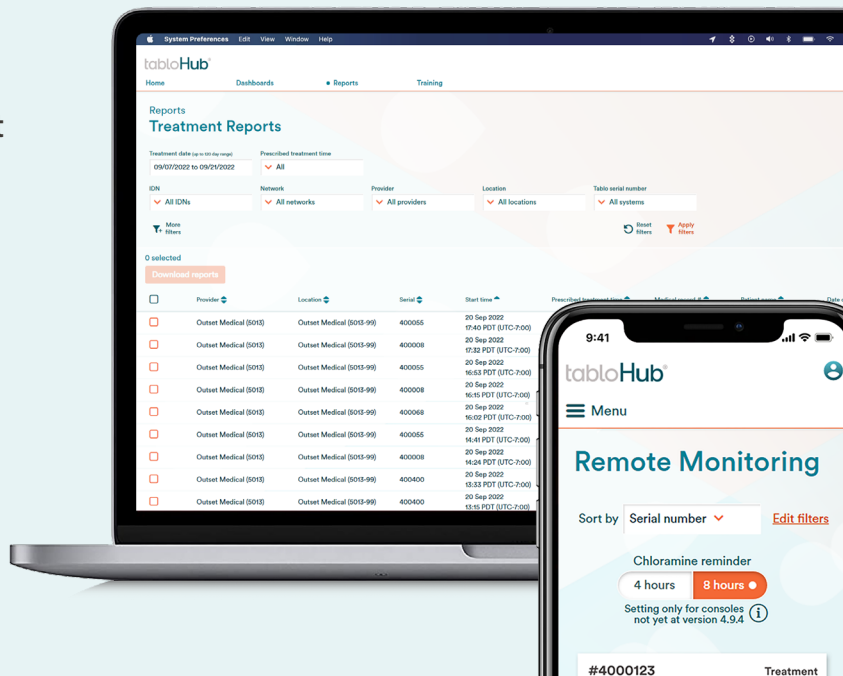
System Preferences Edit View Window Help

tabloHub

Home Dashboards • Reports Training

Reports
Treatment Reports

Treatment date (up to 100 day range)
09/07/2022 to 09/21/2022

Prescribed treatment time
All

IDN
All IDNs

Network
All networks

Provider
All providers

Location
All locations

Tablo serial number
All systems

More filters

Reset filters

Apply filters

0 selected

Download reports

| | Provider | Location | Serial | Start time | Prescribed treatment time | Medical record # | Patient name | Date o |
|---|---|---|---|---|---|---|---|---|
| | Outset Medical (5013) | Outset Medical (5013-99) | 400055 | 20 Sep 2022 17:40 PDT (UTC-7:00) | | | | |
| | Outset Medical (5013) | Outset Medical (5013-99) | 400008 | 20 Sep 2022 17:32 PDT (UTC-7:00) | | | | |
| | Outset Medical (5013) | Outset Medical (5013-99) | 400055 | 20 Sep 2022 16:53 PDT (UTC-7:00) | | | | |
| | Outset Medical (5013) | Outset Medical (5013-99) | 400008 | 20 Sep 2022 16:15 PDT (UTC-7:00) | | | | |
| | Outset Medical (5013) | Outset Medical (5013-99) | 400068 | 20 Sep 2022 16:02 PDT (UTC-7:00) | | | | |
| | Outset Medical (5013) | Outset Medical (5013-99) | 400055 | 20 Sep 2022 14:41 PDT (UTC-7:00) | | | | |
| | Outset Medical (5013) | Outset Medical (5013-99) | 400008 | 20 Sep 2022 14:24 PDT (UTC-7:00) | | | | |
| | Outset Medical (5013) | Outset Medical (5013-99) | 400400 | 20 Sep 2022 13:33 PDT (UTC-7:00) | | | | |
| | Outset Medical (5013) | Outset Medical (5013-99) | 400400 | 20 Sep 2022 13:15 PDT (UTC-7:00) | | | | |

9:41

tabloHub

Menu

Remote Monitoring

Sort by Serial number Edit filters

Chloramine reminder

4 hours 8 hours

Setting only for consoles not yet at version 4.9.4

#4000123 Treatment